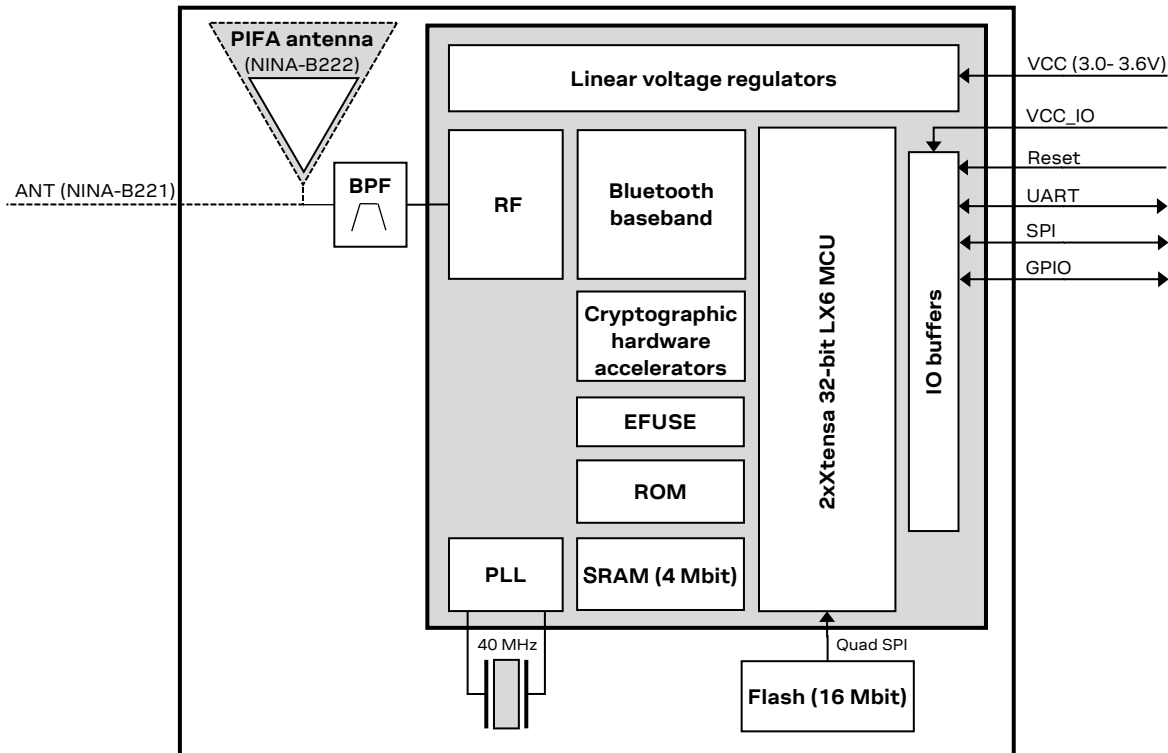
PIFA antenna
(NINA-B222)

ANT (NINA-B221)

BPF

Linear voltage regulators

VCC (3.0- 3.6V)

VCC_IO

Reset

UART

SPI

GPIO

RF

Bluetooth baseband

Cryptographic hardware accelerators

EFUSE

ROM

PLL

SRAM (4 Mbit)

2xXtensa 32-bit LX6 MCU

IO buffers

40 MHz

Quad SPI

Flash (16 Mbit)